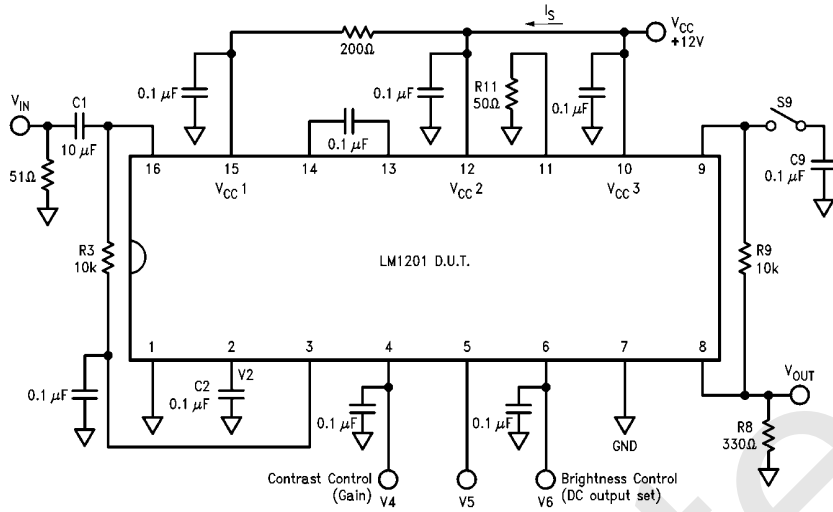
$I_S$

200Ω

$V_{CC}$ +12V

$V_{IN}$

C1 10 μF

51Ω

0.1 μF

0.1 μF

0.1 μF

R11 50Ω

0.1 μF

S9

C9 0.1 μF

16 15 14 13 12 11 10 9

$V_{CC}$ 1

$V_{CC}$ 2

$V_{CC}$ 3

R3 10k

LM1201 D.U.T.

R9 10k

1 2 3 4 5 6 7 8

0.1 μF

C2 0.1 μF

V2

0.1 μF

0.1 μF

GND

$V_{OUT}$

R8 330Ω

Contrast Control (Gain) V4

V5

Brightness Control (DC output set) V6